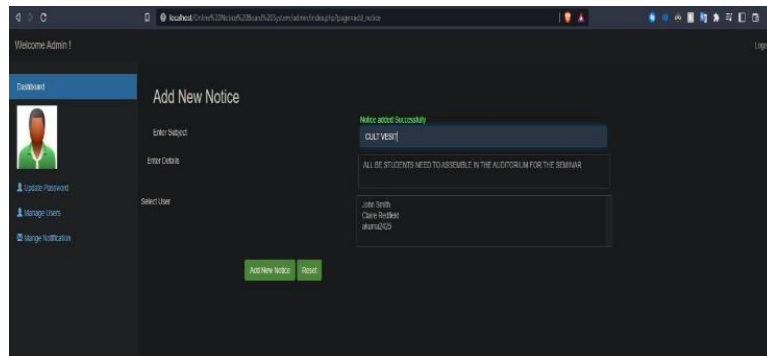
localhost/Online%20Notice%20Board%20System/admin/index.php?page=add_notice

Welcome Admin !

Logo

Dashboard

Update Password

Manage Users

Manage Notification

Add New Notice

Notice added Successfully

Enter Subject

CULT VESIT

Enter Details

ALL BE STUDENTS NEED TO ASSEMBLE IN THE AUDITORIUM FOR THE SEMINAR

Select User

John Smith
Claire Redfield
akuma2425

Add New Notice

Reset